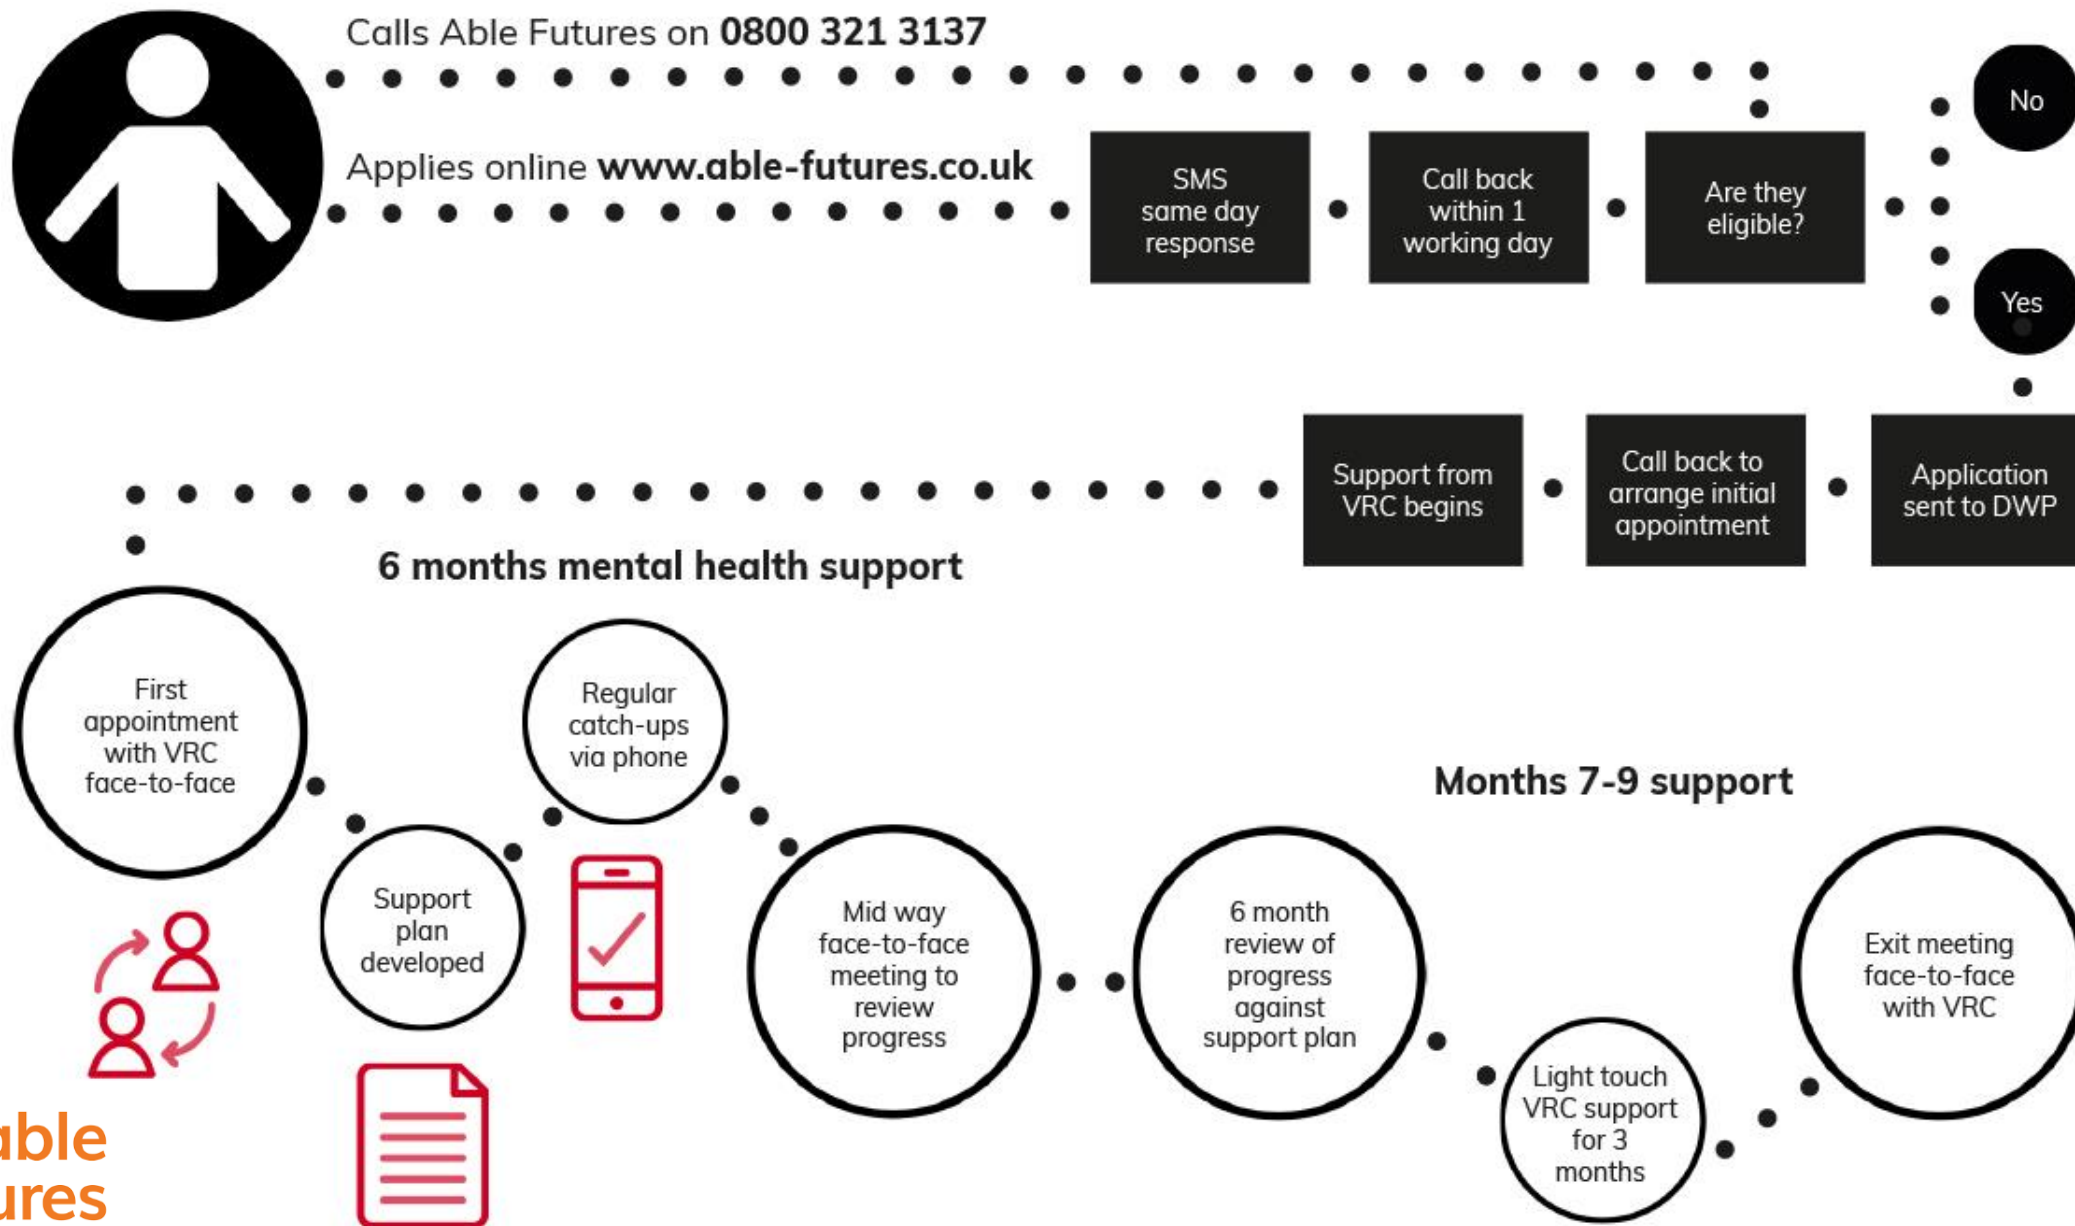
Calls Able Futures on **0800 321 3137**

Applies online **www.able-futures.co.uk**

SMS same day response

Call back within 1 working day

Are they eligible?

No

Yes

Application sent to DWP

Call back to arrange initial appointment

Support from VRC begins

**6 months mental health support**

First appointment with VRC face-to-face

Support plan developed

Regular catch-ups via phone

Mid way face-to-face meeting to review progress

6 month review of progress against support plan

**Months 7-9 support**

Light touch VRC support for 3 months

Exit meeting face-to-face with VRC

able
ures